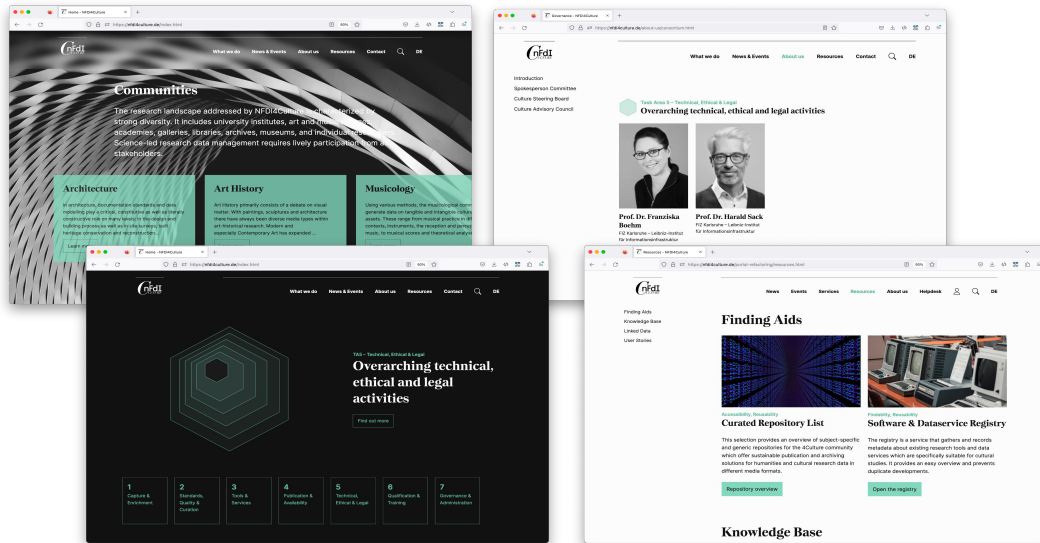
Home - NFDI4Culture

https://nfdi4culture.de/index.html

NFDI

What we do News & Events About us Resources Contact DE

Communities

The research landscape addressed by NFDI4Culture is characterized by strong diversity. It includes university institutes, art and music academies, galleries, libraries, archives, museums, and individual researchers. Science-led research data management requires lively participation from all stakeholders.

Architecture

In architecture, documentation standards and data modelling play a critical, constructive as well as literally constructive role on many levels: in the design and building processes as well as in conserving and heritage conservation and reconstruction...

Learn more

Art History

Art History primarily consists of a debate on visual matter. With paintings, sculptures and architecture there have always been diverse media types within art-historical research. Modern and especially Contemporary Art has expanded...

Musicology

Using various methods, the musicological community generate data on tangible and intangible cultural assets. These range from musical practice in different contexts, instruments, the reception and performance of music, to musical scores and theoretical analysis...

Governance - NFDI4Culture

https://nfdi4culture.de/about-us/consortium.html

NFDI

What we do News & Events About us Resources Contact DE

Introduction
Spokesperson Committee
Culture Steering Board
Culture Advisory Council

Task Area 5 – Technical, Ethical & Legal
Overarching technical, ethical and legal activities

Prof. Dr. Franziska Boehm
FIZ Karlsruhe – Leibniz-Institut für Informationsinfrastruktur

Prof. Dr. Harald Sack
FIZ Karlsruhe – Leibniz-Institut für Informationsinfrastruktur

Home - NFDI4Culture

https://nfdi4culture.de/index.html

NFDI

What we do News & Events About us Resources Contact DE

TA5 – Technical, Ethical & Legal
Overarching technical, ethical and legal activities

Find out more

1 Capture & Enrichment
2 Standards, Quality & Curation
3 Tools & Services
4 Publication & Availability
5 Technical, Ethical & Legal
6 Qualification & Training
7 Governance & Administration

Resources - NFDI4Culture

https://nfdi4culture.de/portal-relaunch/resources.html

NFDI

News Events Services Resources About us Helpdesk DE

Finding Aids
Knowledge Base
Linked Data
User Stories

Finding Aids

Accessibility, Reusability
Curated Repository List

This selection provides an overview of subject-specific and generic repositories for the 4Culture community which offer sustainable publication and archiving solutions for humanities and cultural research data in different media formats.

Repository overview

Findability, Reusability
Software & Dataservice Registry

The registry is a service that gathers and records metadata about existing research tools and data services which are specifically suitable for cultural studies. It provides an easy overview and prevents duplicate developments.

Open the registry

Knowledge Base